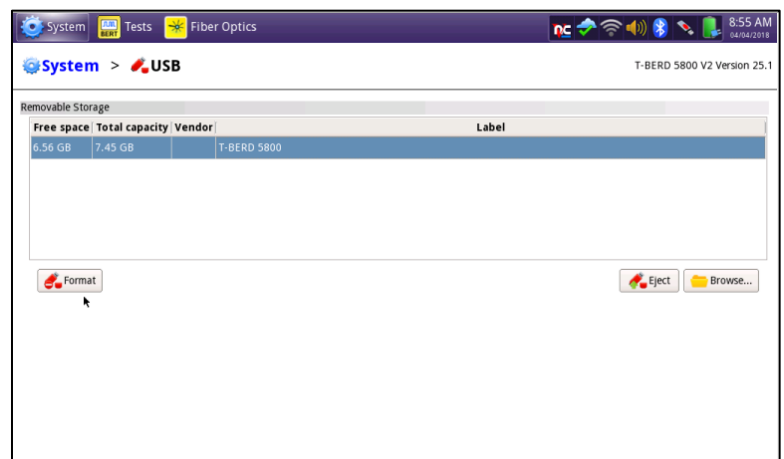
System Tests Fiber Optics

BERT

nc

8:55 AM
04/04/2018

System > USB

T-BERD 5800 V2 Version 25.1

Removable Storage

| Free space | Total capacity | Vendor | Label |
|---|---|---|---|
| 6.56 GB | 7.45 GB | | T-BERD 5800 |

Format

Eject

Browse...